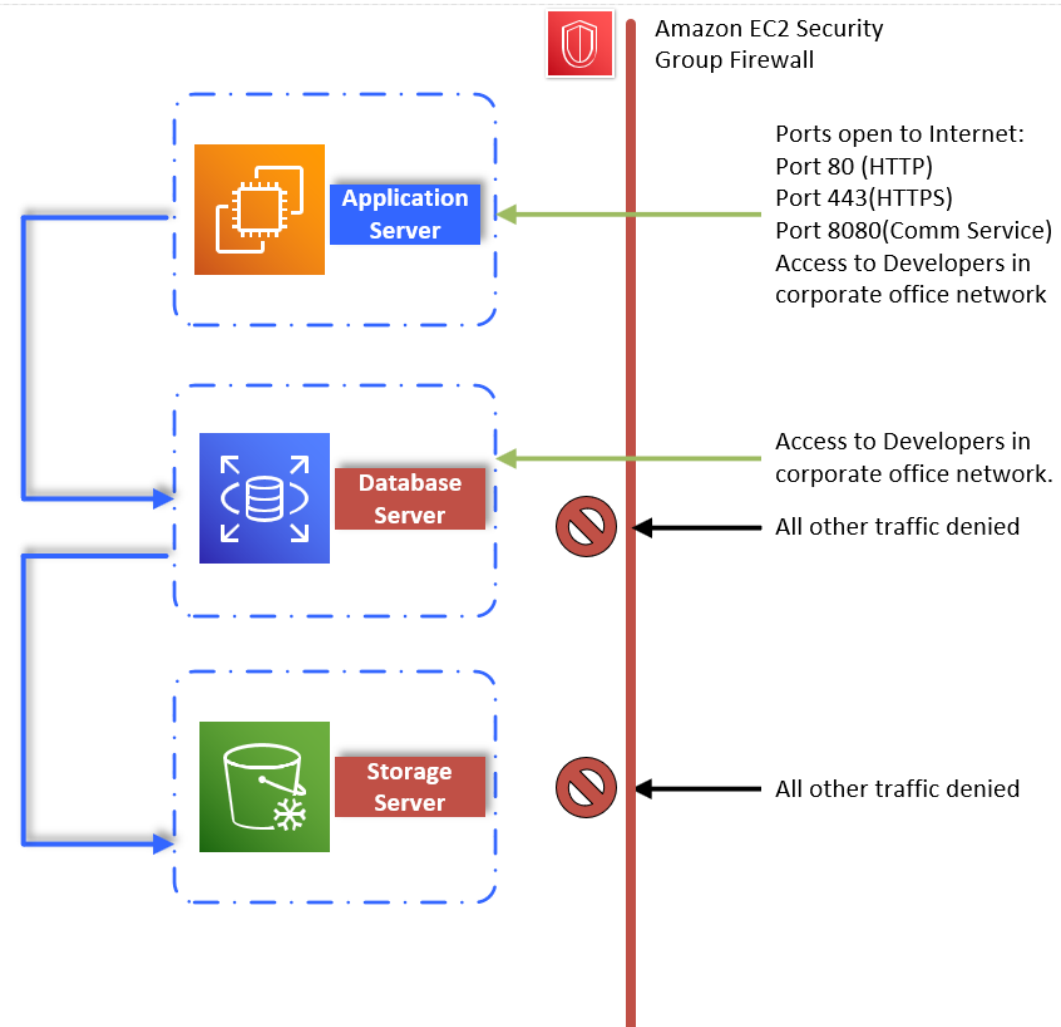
Amazon EC2 Security Group Firewall

Ports open to Internet:
Port 80 (HTTP)
Port 443(HTTPS)
Port 8080(Comm Service)
Access to Developers in corporate office network

Application Server

Access to Developers in corporate office network.

Database Server

All other traffic denied

Storage Server

All other traffic denied